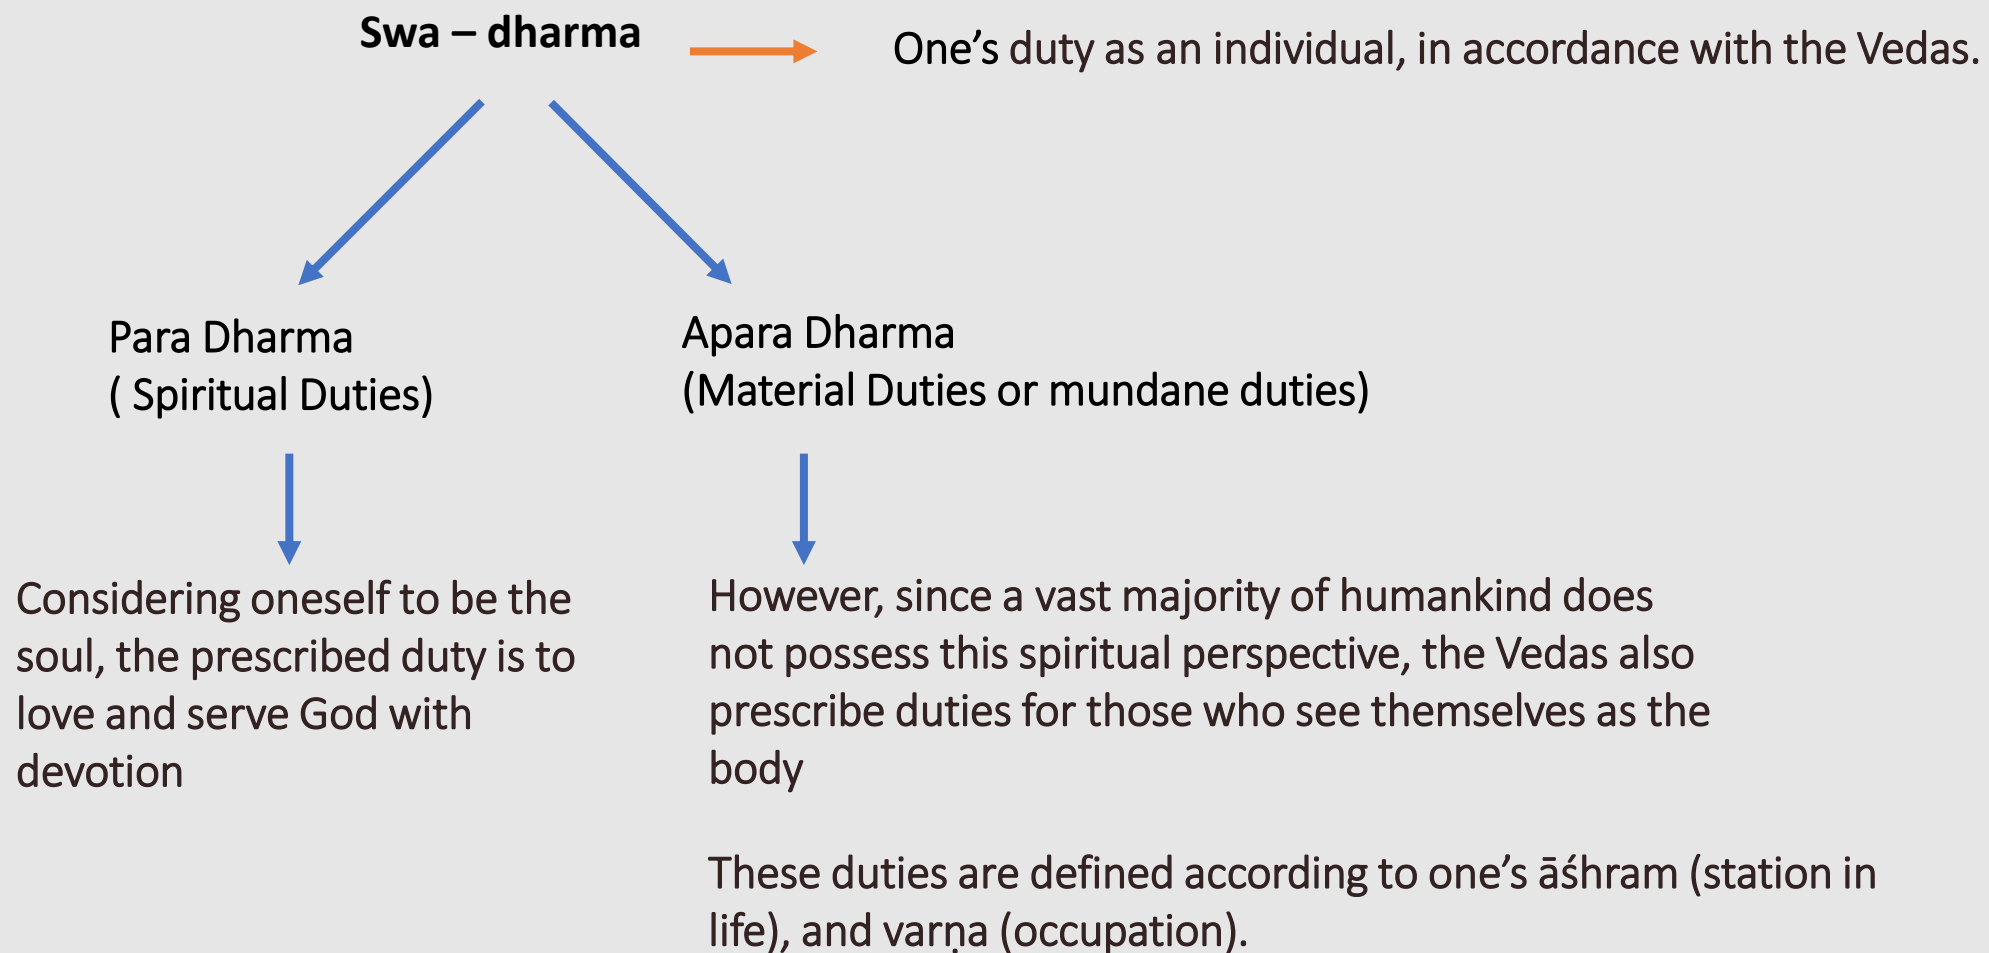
**Swa – dharma**

One’s duty as an individual, in accordance with the Vedas.

Para Dharma
( Spiritual Duties)

Apara Dharma
(Material Duties or mundane duties)

Considering oneself to be the soul, the prescribed duty is to love and serve God with devotion

However, since a vast majority of humankind does not possess this spiritual perspective, the Vedas also prescribe duties for those who see themselves as the body

These duties are defined according to one’s āśhram (station in life), and varṇa (occupation).